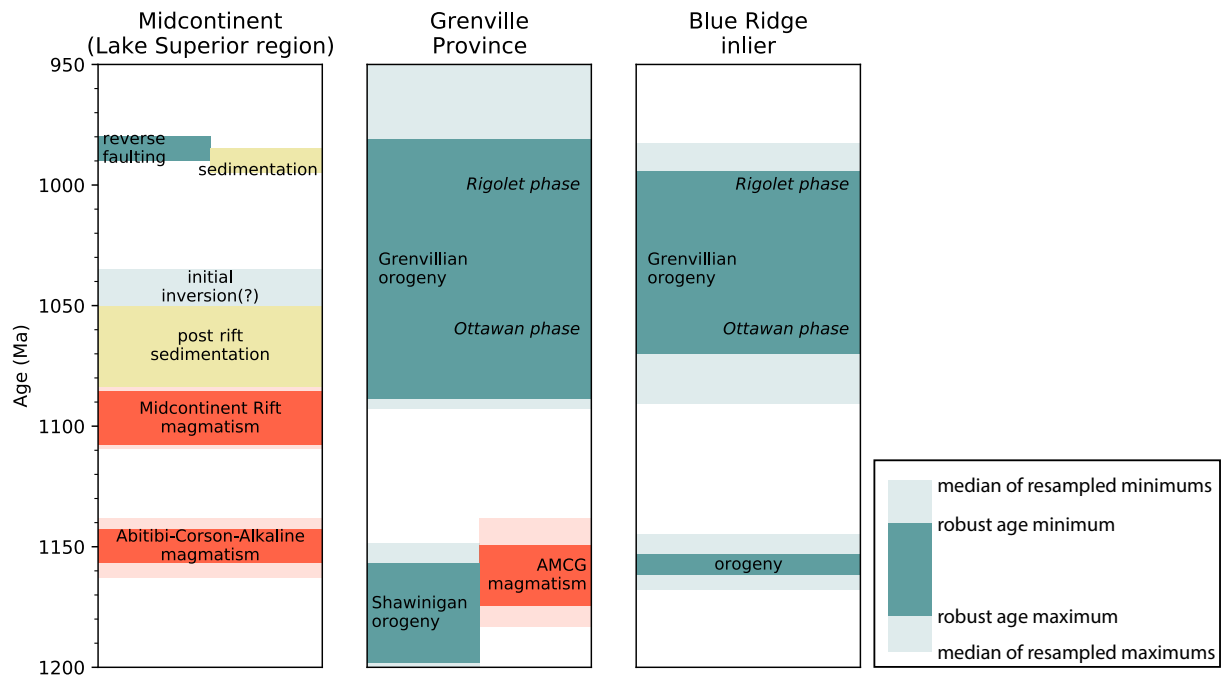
Midcontinent
(Lake Superior region)

Grenville
Province

Blue Ridge
inlier

950
1000
1050
1100
1150
1200

Age (Ma)

reverse faulting

sedimentation

initial inversion(?)

post rift sedimentation

Midcontinent Rift magmatism

Abitibi-Corson-Alkaline magmatism

Rigolet phase

Grenvillian orogeny

Ottawan phase

AMCG magmatism

Shawinigan orogeny

Rigolet phase

Grenvillian orogeny

Ottawan phase

orogeny

median of resampled minimums
robust age minimum
robust age maximum
median of resampled maximums